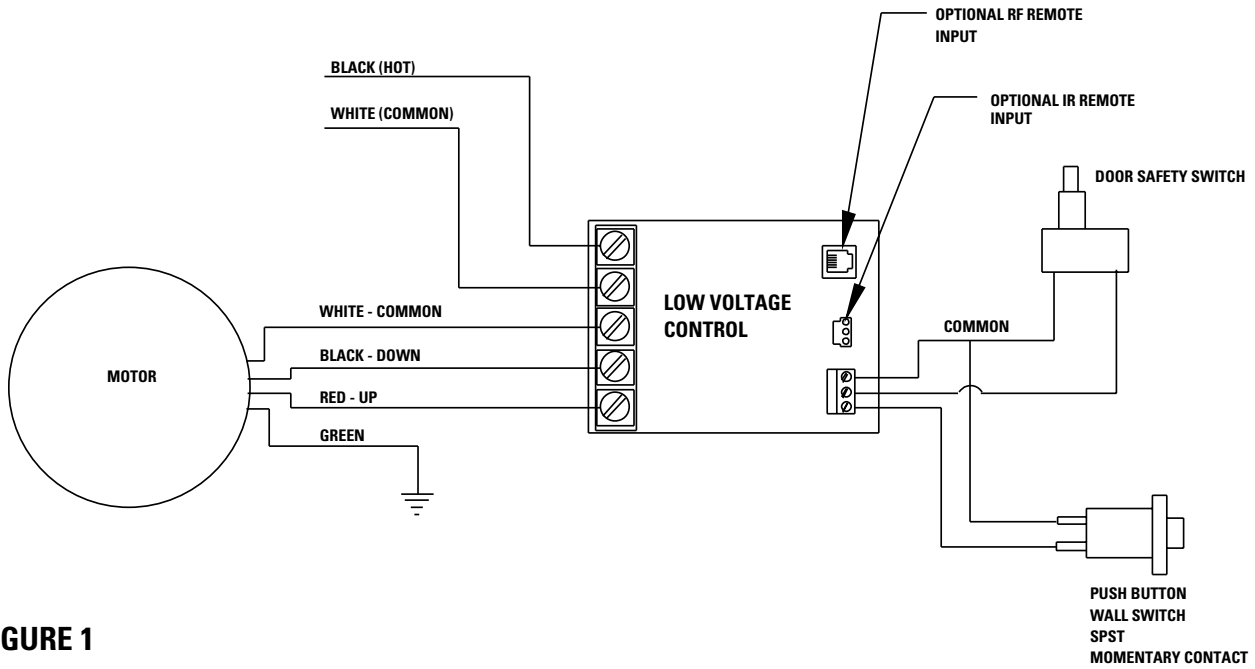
OPTIONAL RF REMOTE INPUT

BLACK (HOT)

WHITE (COMMON)

OPTIONAL IR REMOTE INPUT

DOOR SAFETY SWITCH

LOW VOLTAGE CONTROL

WHITE - COMMON

COMMON

MOTOR

BLACK - DOWN

RED - UP

GREEN

PUSH BUTTON
WALL SWITCH
SPST
MOMENTARY CONTACT

GURE 1